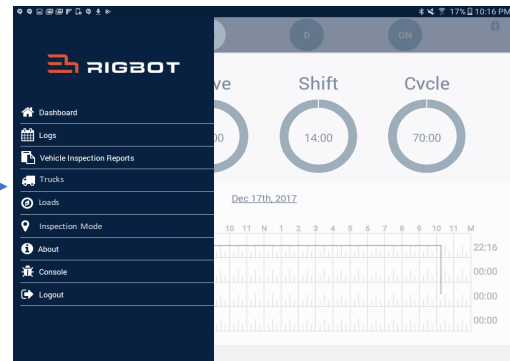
17% 10:16 PM

RIGBOT

Dashboard
Logs
Vehicle Inspection Reports
Trucks
Loads
Inspection Mode
About
Console
Logout

D
ON

ve
00

Shift
14:00

Cycle
70:00

Dec 17th, 2017

10 11 N 1 2 3 4 5 6 7 8 9 10 11 M

22:16
00:00
00:00
00:00